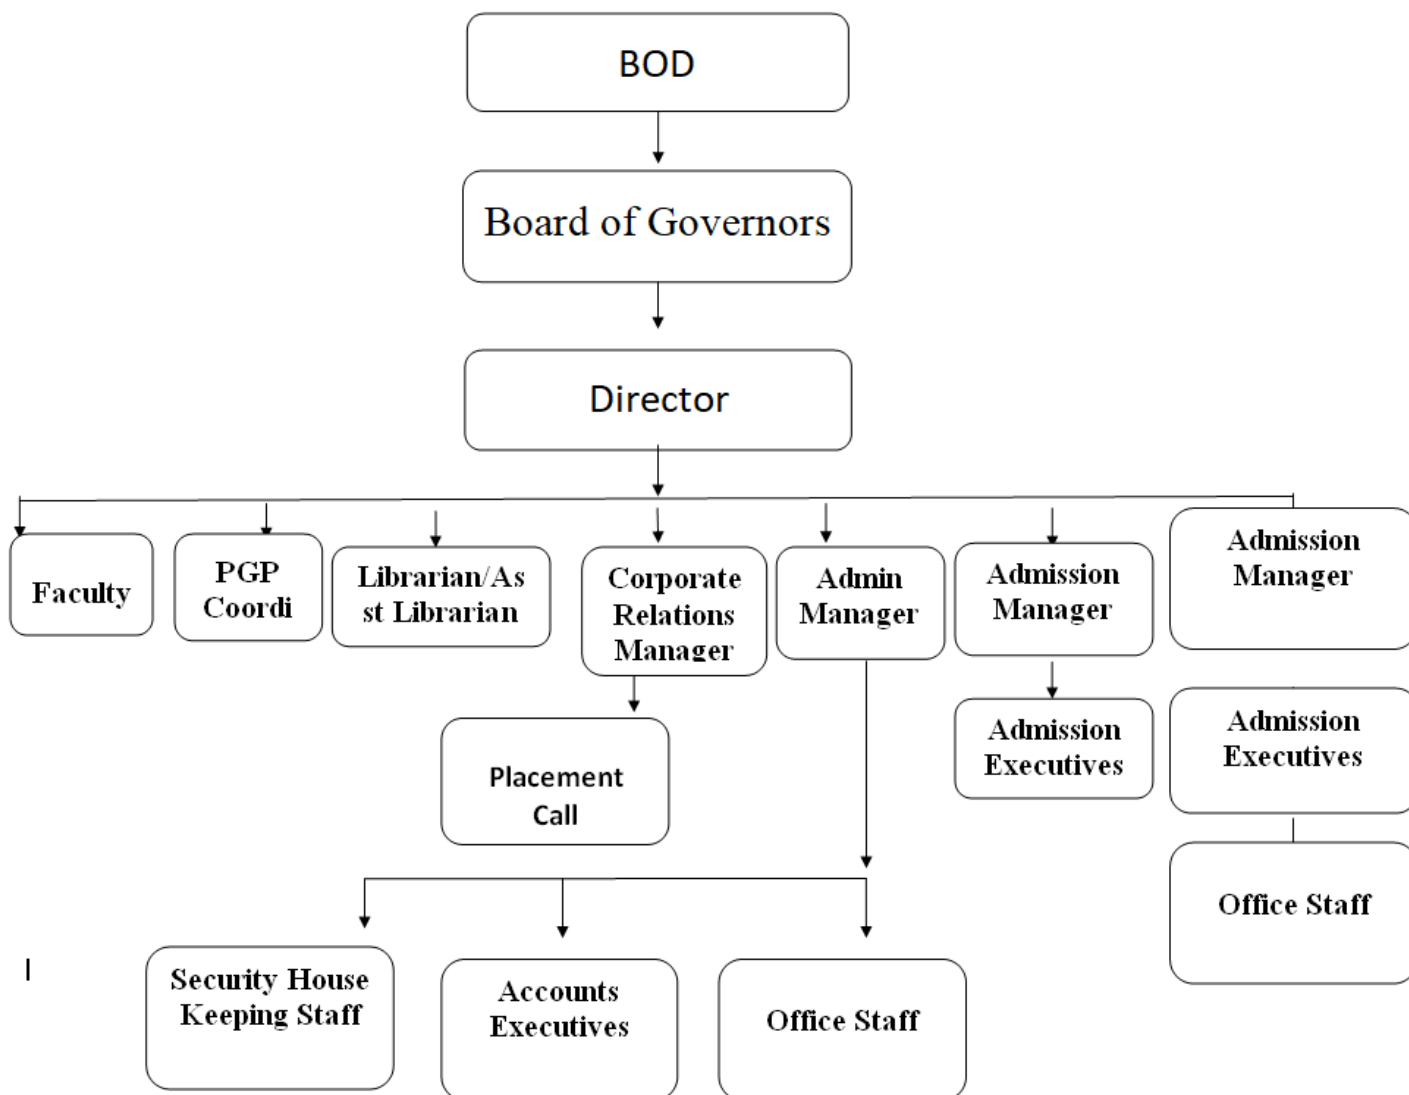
BOD

Board of Governors

Director

Faculty

PGP Coordi

Librarian/Ast Librarian

Corporate Relations Manager

Admin Manager

Admission Manager

Admission Manager

Placement Call

Admission Executives

Admission Executives

Office Staff

I

Security House Keeping Staff

Accounts Executives

Office Staff